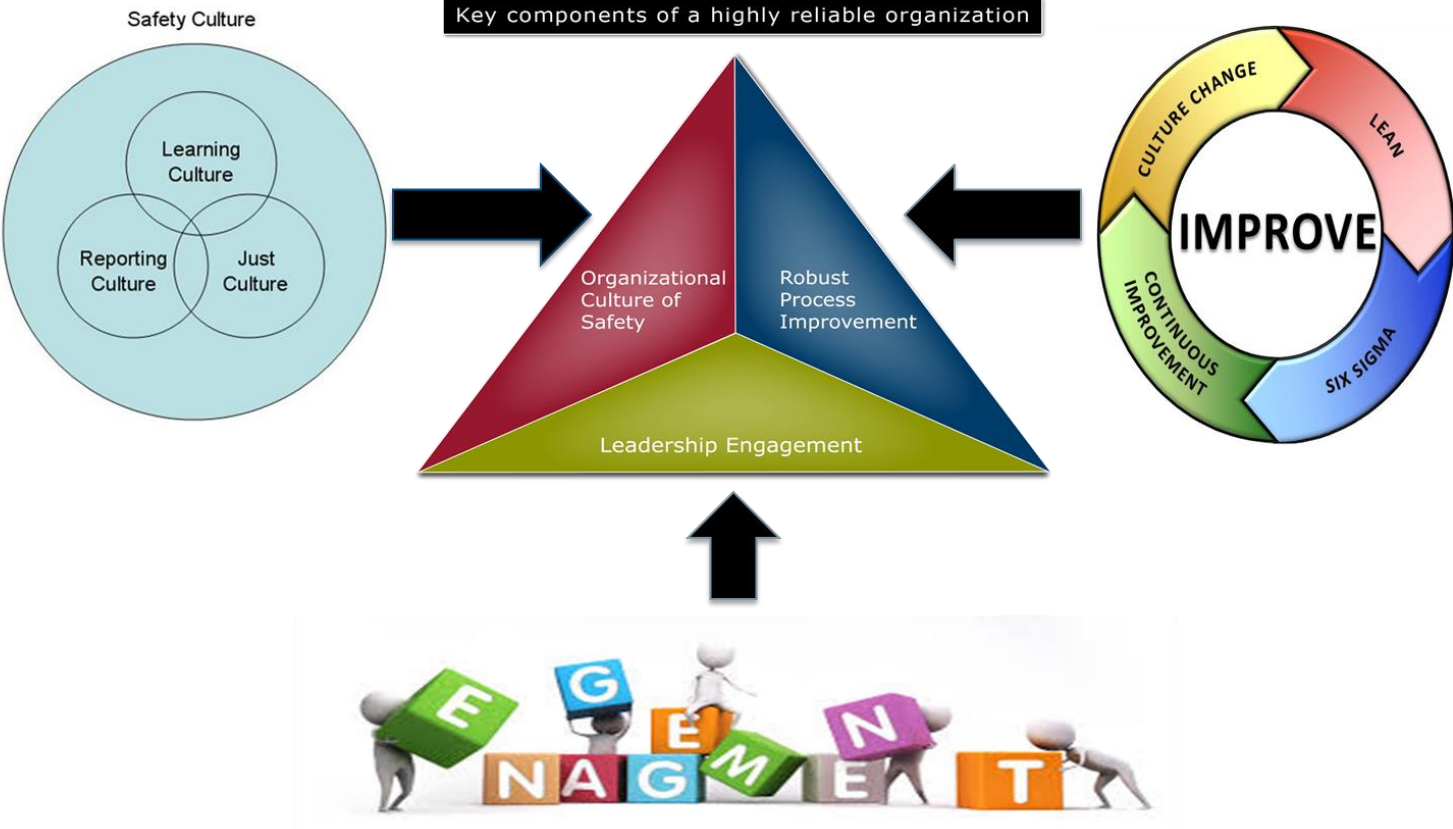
Safety Culture

Learning Culture

Reporting Culture

Just Culture

Key components of a highly reliable organization

Organizational Culture of Safety

Robust Process Improvement

Leadership Engagement

CULTURE CHANGE

LEAN

IMPROVE

SIX SIGMA

CONTINUOUS IMPROVEMENT

E G E N N A G M E T